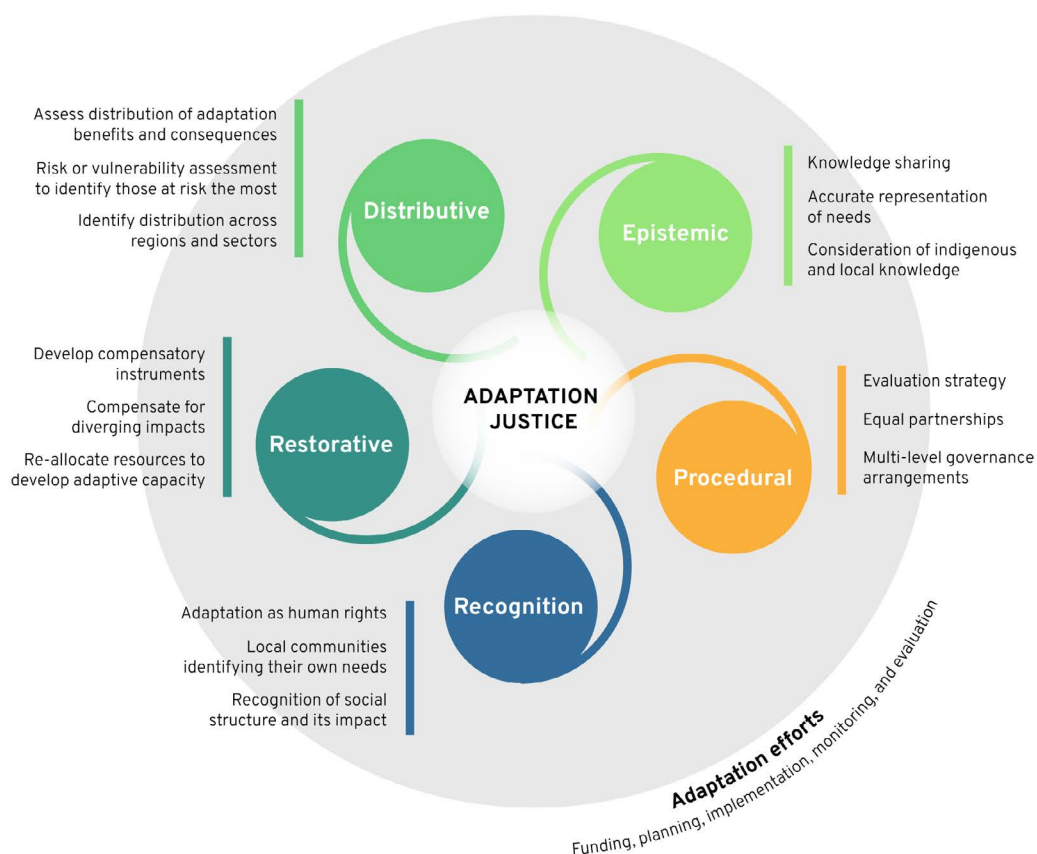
Assess distribution of adaptation benefits and consequences

Risk or vulnerability assessment to identify those at risk the most

Identify distribution across regions and sectors

Distributive

Epistemic

Knowledge sharing

Accurate representation of needs

Consideration of indigenous and local knowledge

Develop compensatory instruments

Compensate for diverging impacts

Re-allocate resources to develop adaptive capacity

Restorative

ADAPTATION JUSTICE

Procedural

Evaluation strategy

Equal partnerships

Multi-level governance arrangements

Recognition

Adaptation as human rights

Local communities identifying their own needs

Recognition of social structure and its impact

Adaptation efforts

Funding, planning, implementation, monitoring, and evaluation